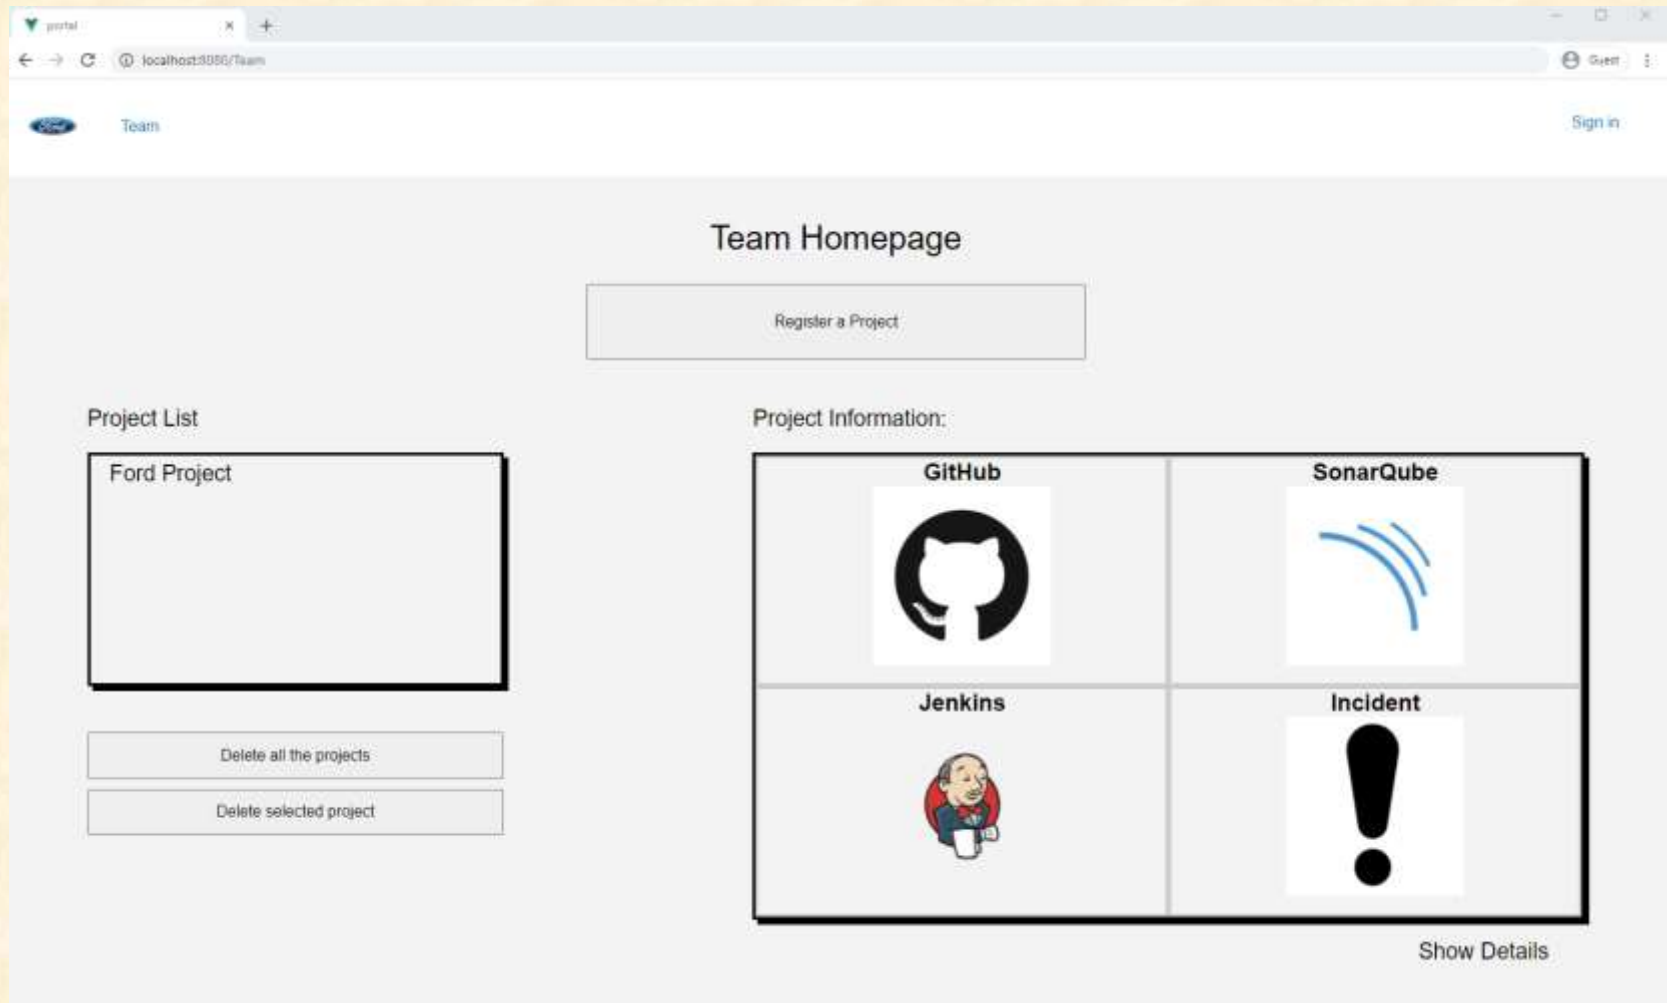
portal

localhost:8080/Team

Guest

Ford

Team

Sign in

Team Homepage

Register a Project

Project List

Ford Project

Delete all the projects

Delete selected project

Project Information:

| GitHub | SonarQube |
|---|---|
| Jenkins | Incident |

Show Details